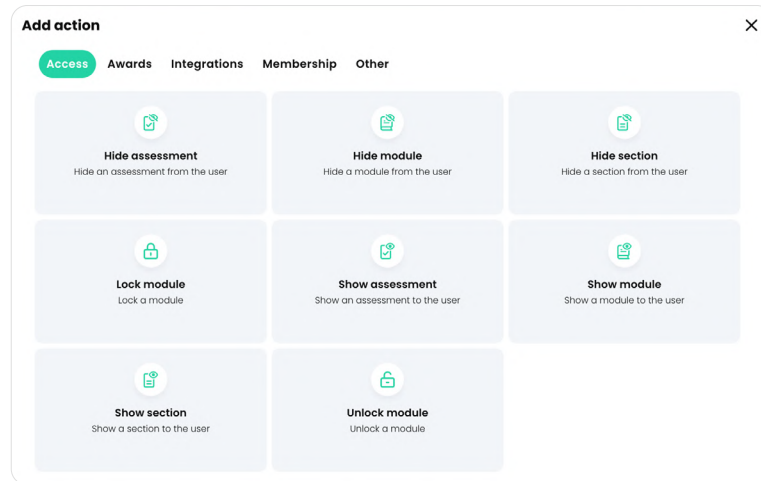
Add action

Access Awards Integrations Membership Other

Hide assessment
Hide an assessment from the user

Hide module
Hide a module from the user

Hide section
Hide a section from the user

Lock module
Lock a module

Show assessment
Show an assessment to the user

Show module
Show a module to the user

Show section
Show a section to the user

Unlock module
Unlock a module